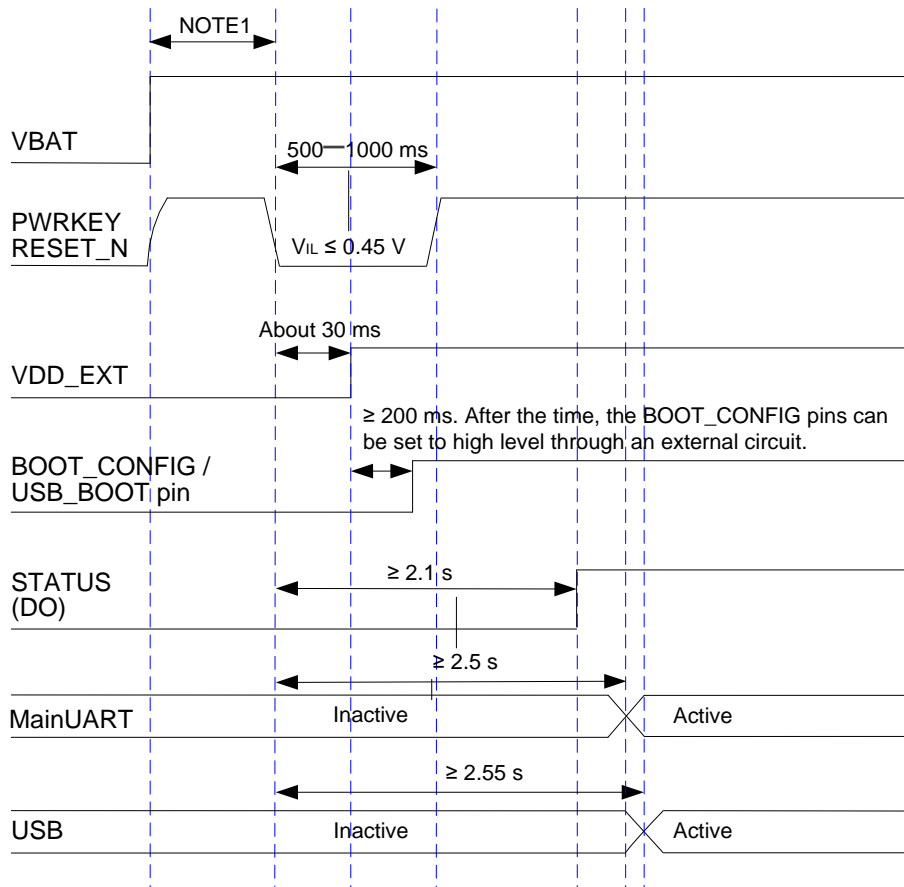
NOTE1

VBAT

500—1000 ms

PWRKEY
RESET_N

$V_{IL} \leq 0.45$ V

About 30 ms

VDD_EXT

≥ 200 ms. After the time, the BOOT_CONFIG pins can be set to high level through an external circuit.

BOOT_CONFIG /
USB_BOOT pin

STATUS
(DO)

≥ 2.1 s

≥ 2.5 s

MainUART

Inactive

Active

≥ 2.55 s

USB

Inactive

Active